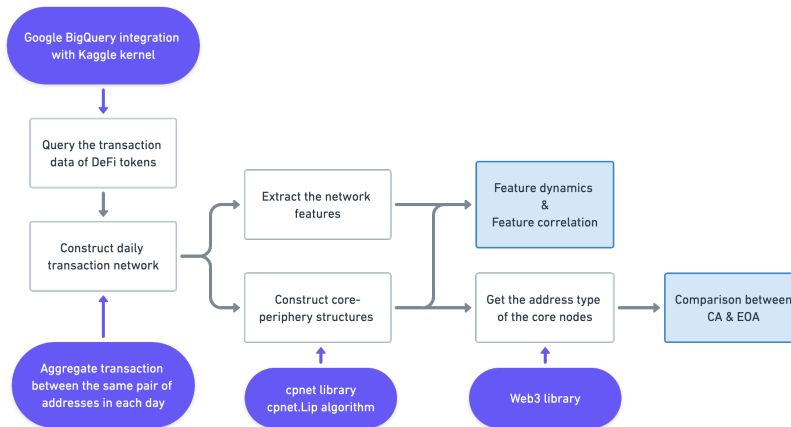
Google BigQuery integration with Kaggle kernel

Query the transaction data of DeFi tokens

Construct daily transaction network

Aggregate transaction between the same pair of addresses in each day

Extract the network features

Construct core-periphery structures

cpnet library cpnet.Lip algorithm

Feature dynamics & Feature correlation

Get the address type of the core nodes

Web3 library

Comparison between CA & EOA